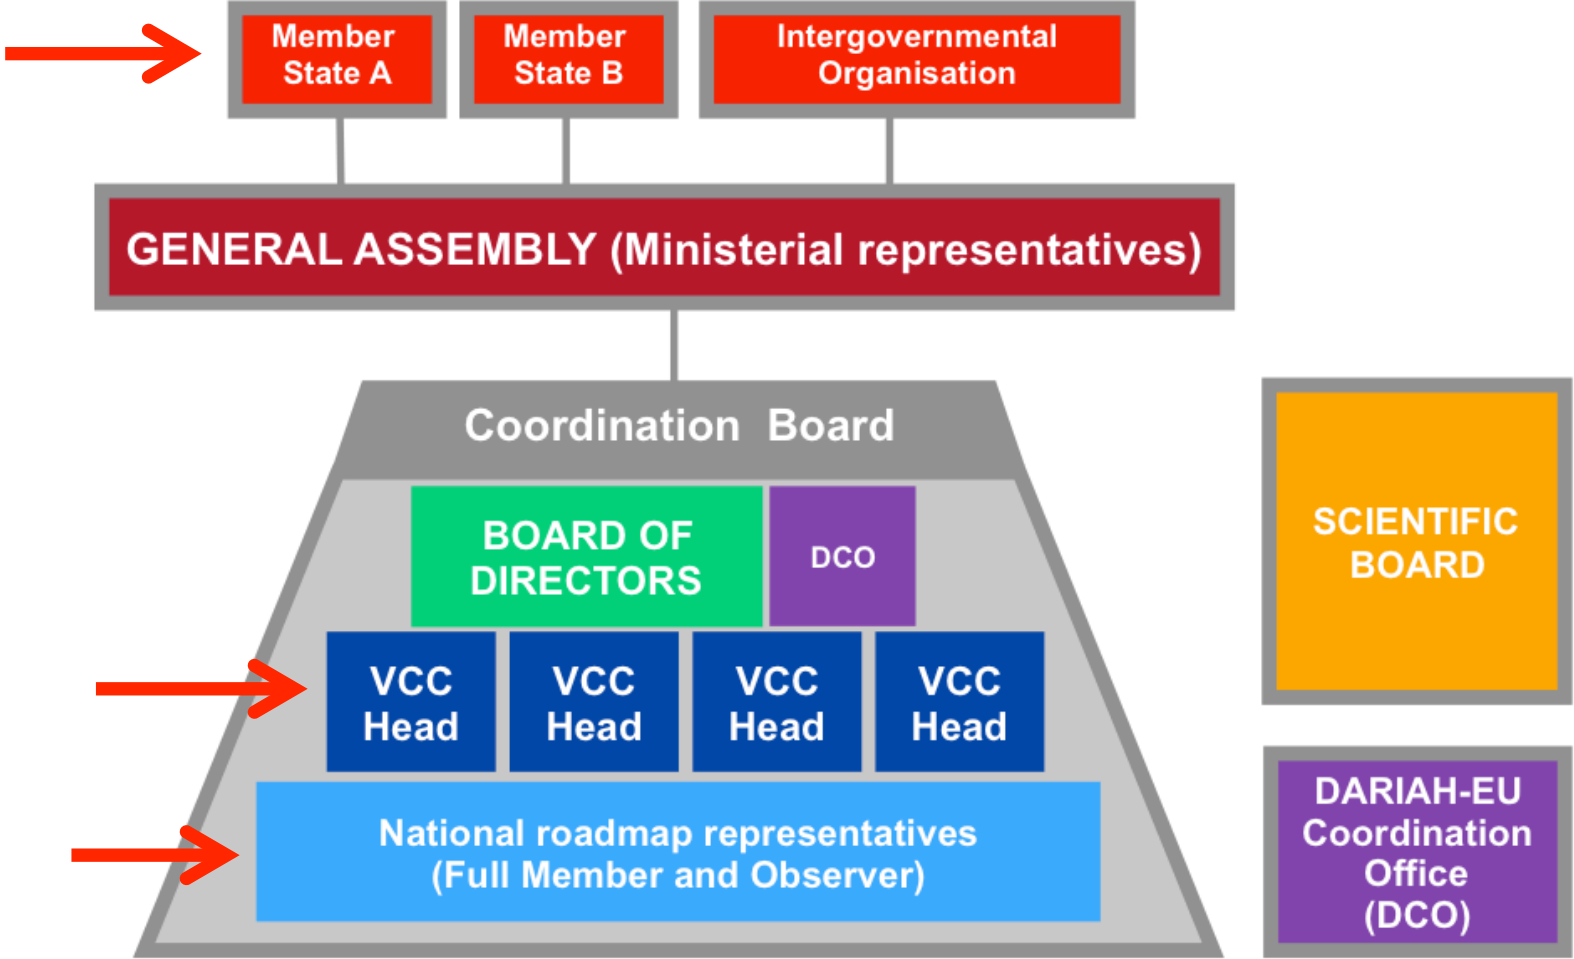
Member State A

Member State B

Intergovernmental Organisation

GENERAL ASSEMBLY (Ministerial representatives)

Coordination Board

BOARD OF DIRECTORS

DCO

VCC Head

VCC Head

VCC Head

VCC Head

National roadmap representatives (Full Member and Observer)

SCIENTIFIC BOARD

DARIAH-EU Coordination Office (DCO)